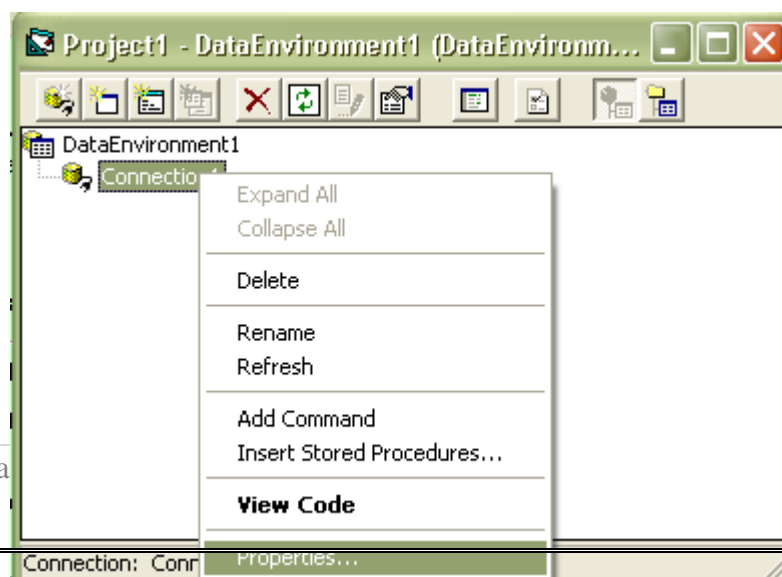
Project1 - DataEnvironment1 (DataEnvironm...

DataEnvironment1

Connectio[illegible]

Expand All
Collapse All

Delete

Rename
Refresh

Add Command
Insert Stored Procedures...

View Code

Properties...

Connection: Conn

a